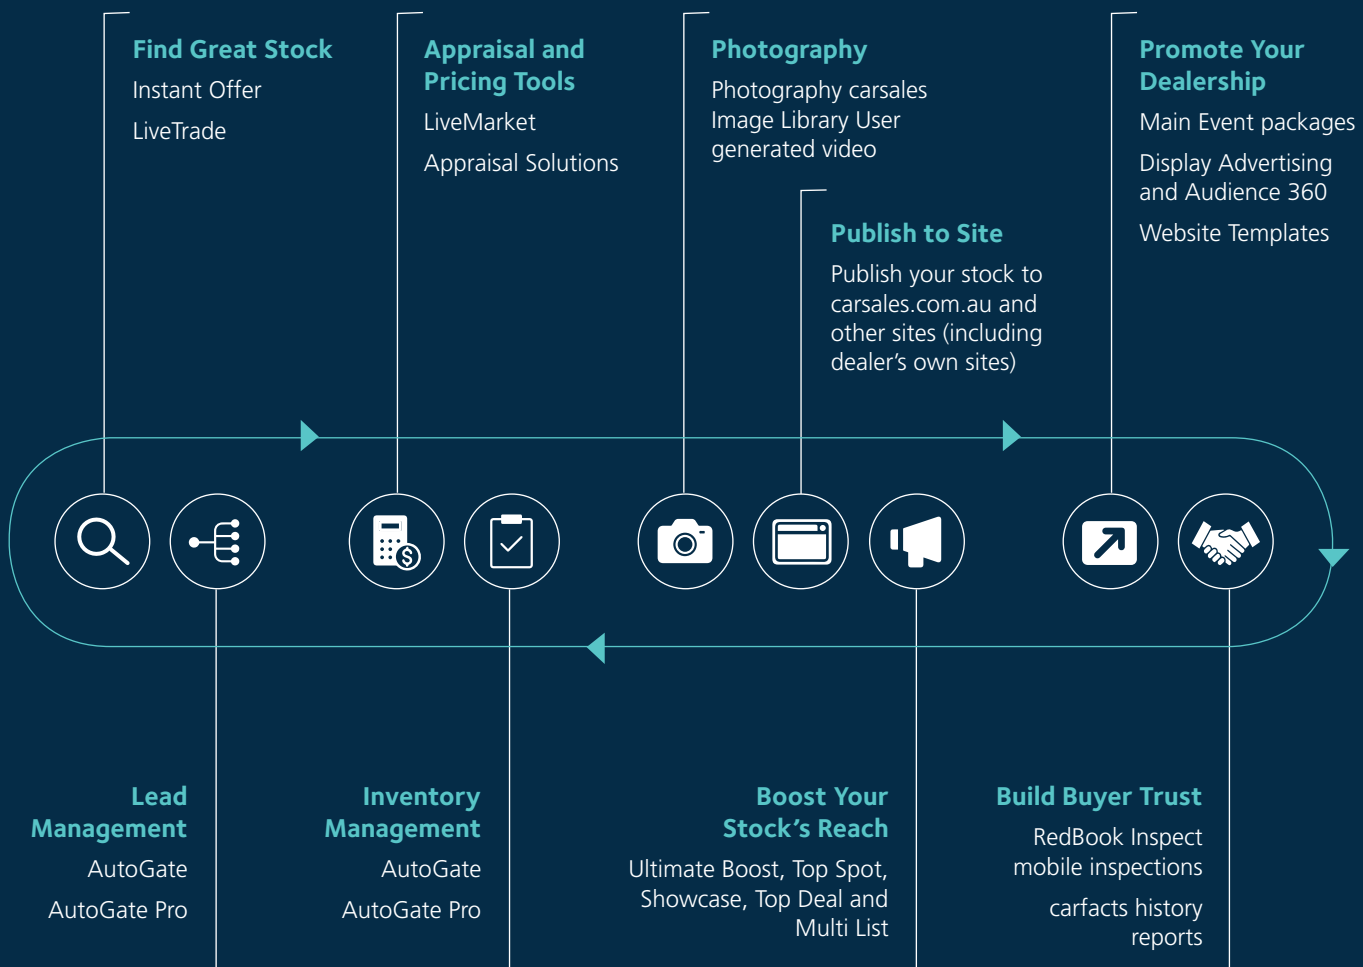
Find Great Stock
Instant Offer
LiveTrade

Appraisal and Pricing Tools
LiveMarket
Appraisal Solutions

Photography
Photography carsales Image Library User generated video

Publish to Site
Publish your stock to carsales.com.au and other sites (including dealer’s own sites)

Promote Your Dealership
Main Event packages
Display Advertising and Audience 360
Website Templates

Lead Management
AutoGate
AutoGate Pro

Inventory Management
AutoGate
AutoGate Pro

Boost Your Stock’s Reach
Ultimate Boost, Top Spot, Showcase, Top Deal and Multi List

Build Buyer Trust
RedBook Inspect mobile inspections
carfacts history reports